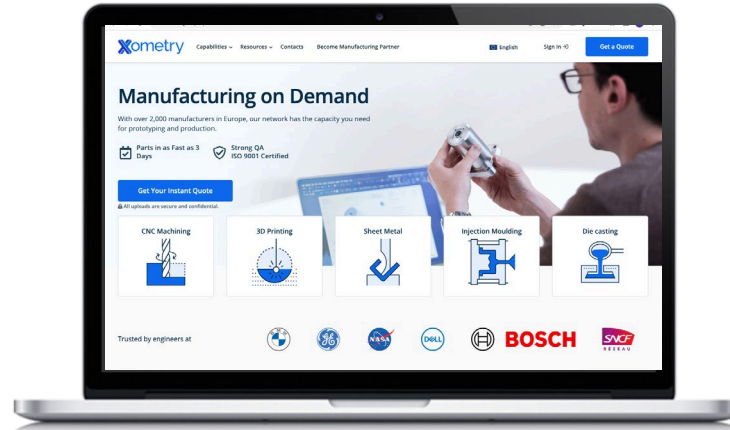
Xometry Capabilities Resources Contacts Become Manufacturing Partner English Sign in Get a Quote

Manufacturing on Demand

With over 2,000 manufacturers in Europe, our network has the capacity you need for prototyping and production.

Parts in as Fast as 3 Days

Strong QA ISO 9001 Certified

Get Your Instant Quote

All uploads are secure and confidential.

CNC Machining

3D Printing

Sheet Metal

Injection Moulding

Die casting

Trusted by engineers at

NASA

DELL

BOSCH

SNCF RESEAU